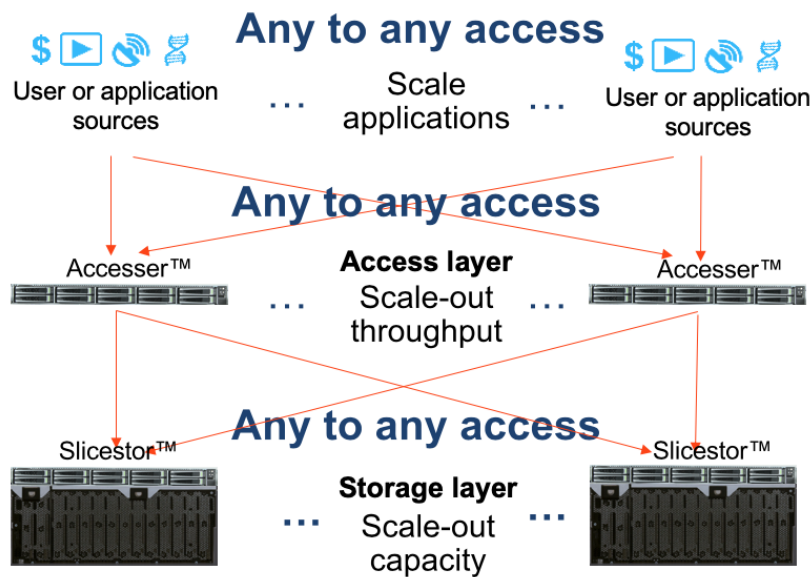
Any to any access

$ User or application sources

... Scale applications ...

$ User or application sources

Any to any access

Accesser™

Access layer
... Scale-out throughput ...

Accesser™

Any to any access

Slicestor™

Storage layer
... Scale-out capacity ...

Slicestor™